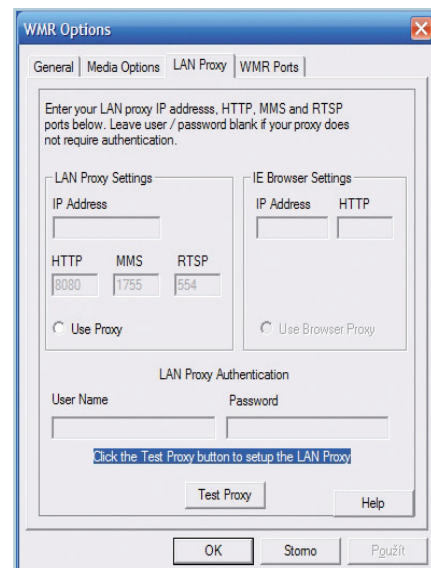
WMR Options

General | Media Options | LAN Proxy | WMR Ports

Enter your LAN proxy IP addresss, HTTP, MMS and RTSP ports below. Leave user / password blank if your proxy does not require authentication.

LAN Proxy Settings

IP Address

HTTP MMS RTSP

8080 1755 554

Use Proxy

IE Browser Settings

IP Address HTTP

Use Browser Proxy

LAN Proxy Authentication

User Name

Password

Click the Test Proxy button to setup the LAN Proxy

Test Proxy

Help

OK

Storno

Použít